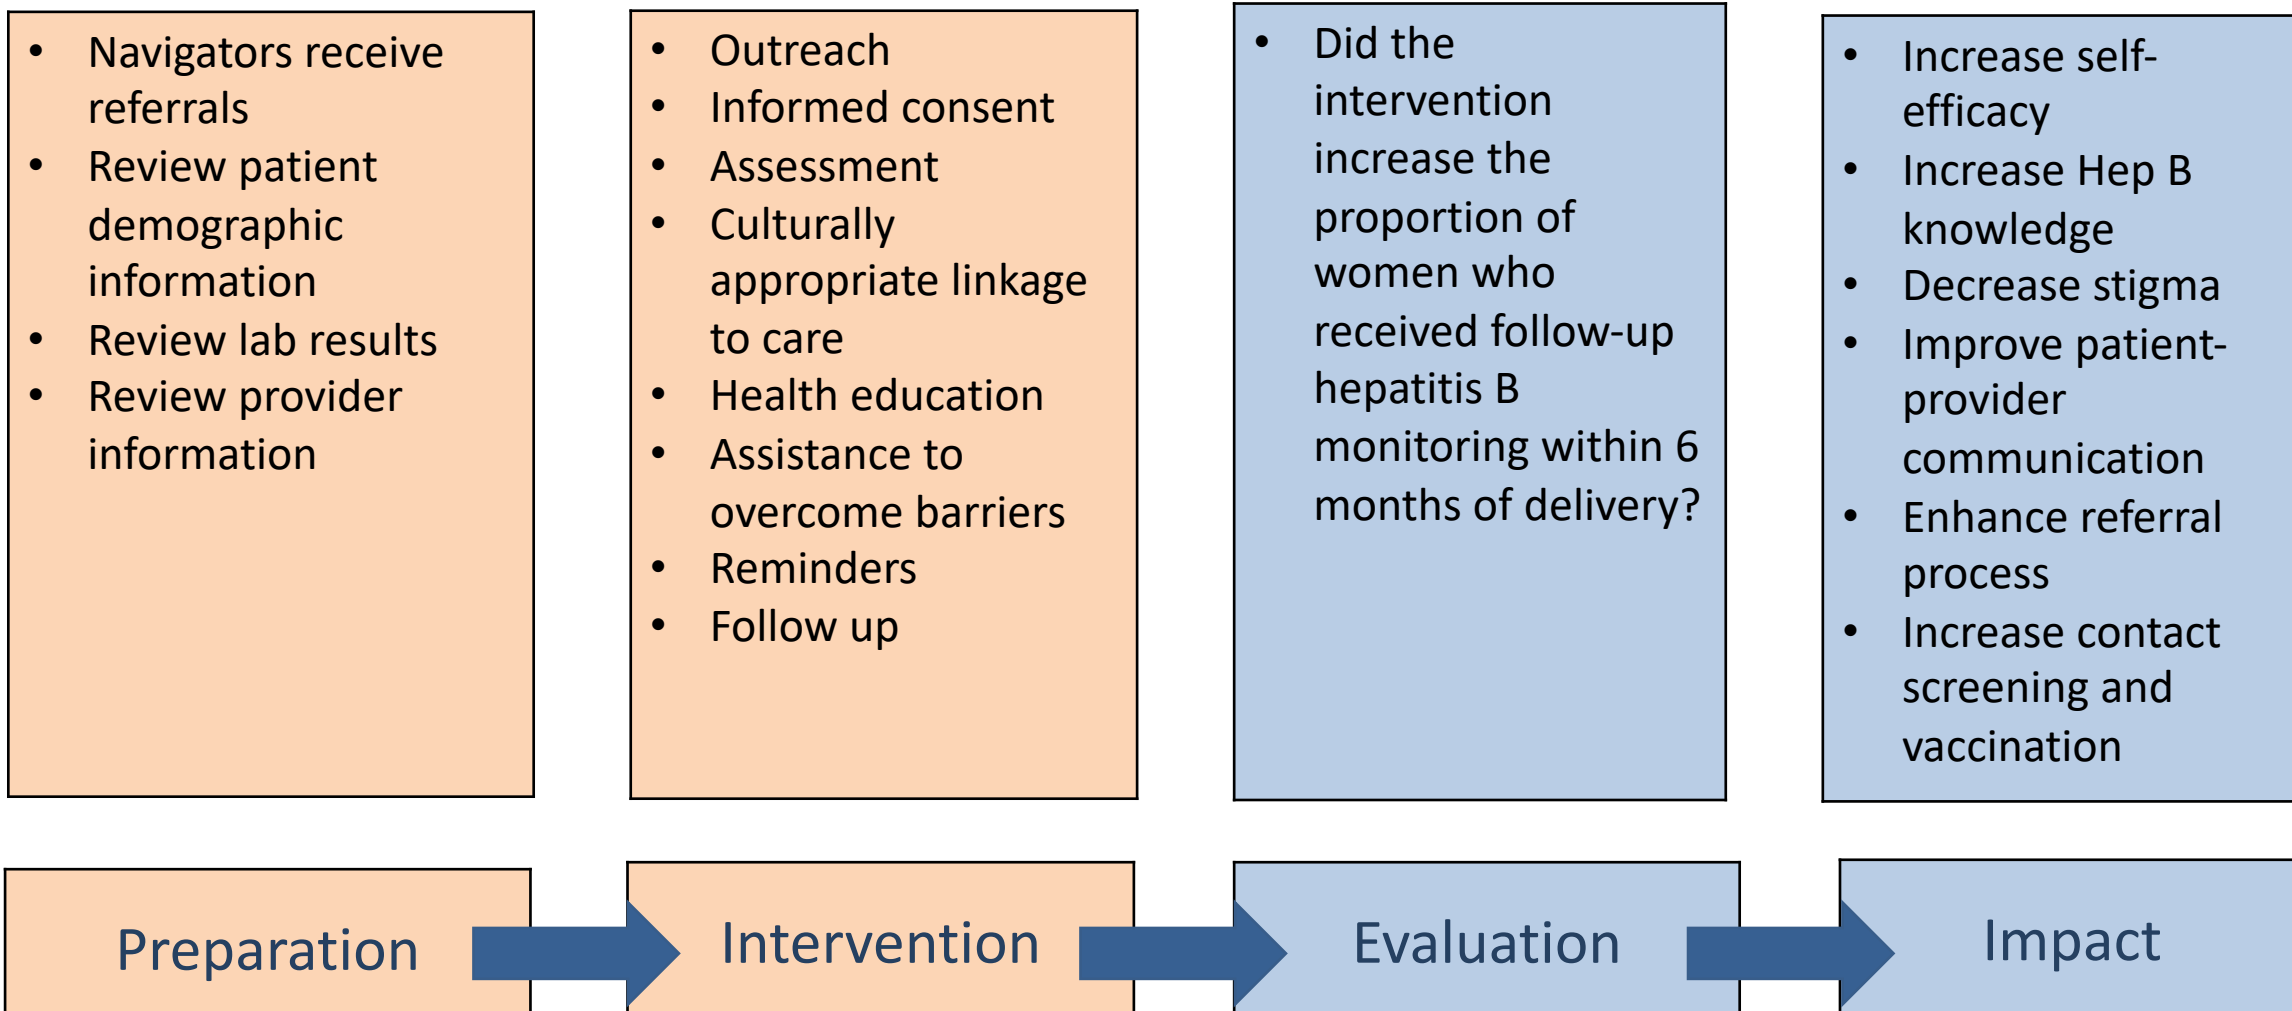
- Navigators receive referrals
- Review patient demographic information
- Review lab results
- Review provider information

- Outreach
- Informed consent
- Assessment
- Culturally appropriate linkage to care
- Health education
- Assistance to overcome barriers
- Reminders
- Follow up

- Did the intervention increase the proportion of women who received follow-up hepatitis B monitoring within 6 months of delivery?

- Increase self-efficacy
- Increase Hep B knowledge
- Decrease stigma
- Improve patient-provider communication
- Enhance referral process
- Increase contact screening and vaccination

Preparation

Intervention

Evaluation

Impact